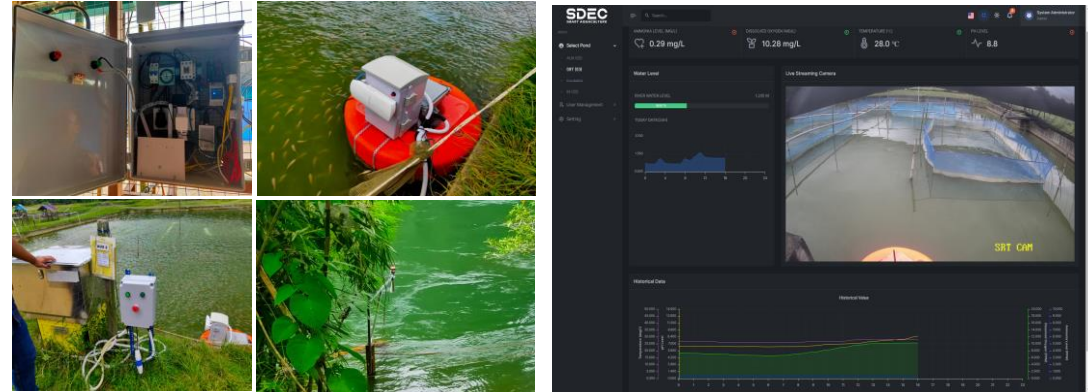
SDEC
SMART AGRICULTURE

Search...

System Administrator

Select Pond

SRT 008

User Management

Setting

AMMONIA LEVEL (MG/L)
0.29 mg/L

DISSOLVED OXYGEN (MG/L)
10.28 mg/L

TEMPERATURE (°C)
28.0 °C

PH LEVEL
8.8

Water Level

WATER METER LEVEL

Live Streaming Camera

SRT CAM

Historical Data

Historical Value